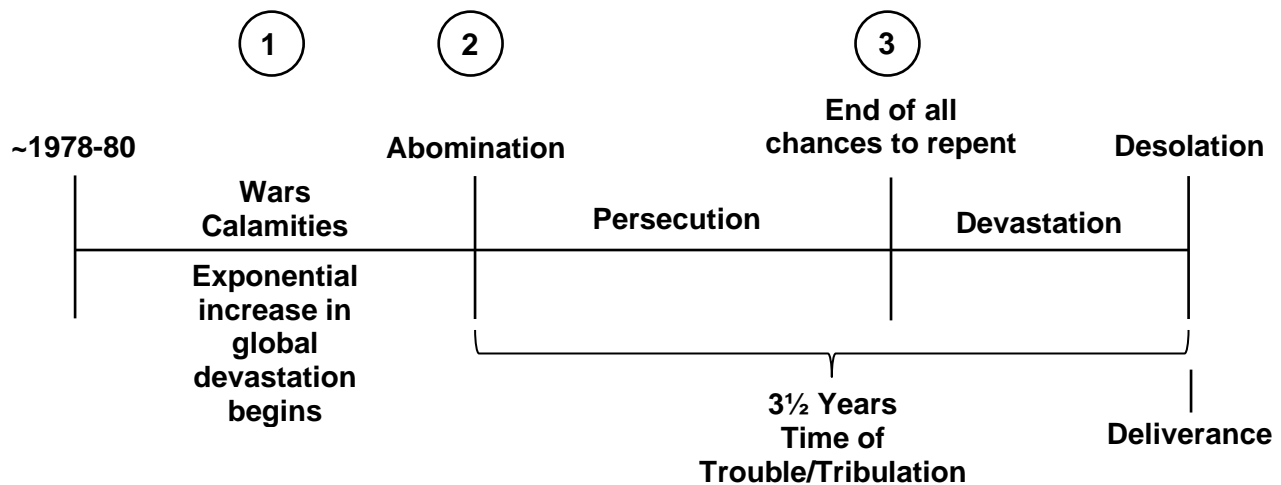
1
2
3

~1978-80
Abomination
End of all chances to repent
Desolation

Wars
Calamities
Persecution
Devastation

Exponential increase in global devastation begins

3½ Years
Time of
Trouble/Tribulation

Deliverance